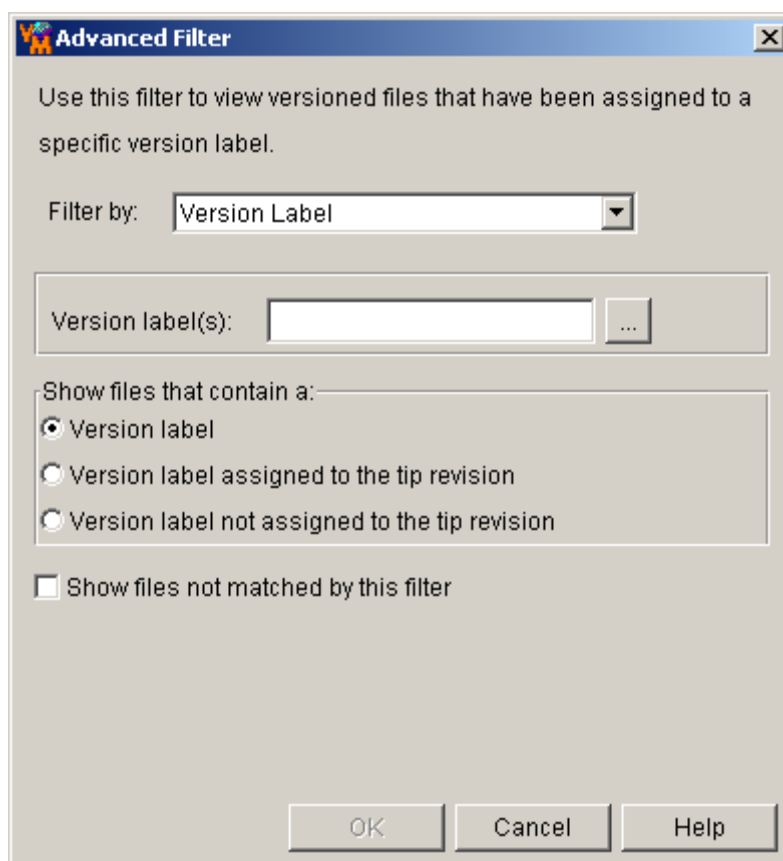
Advanced Filter

Use this filter to view versioned files that have been assigned to a specific version label.

Filter by: Version Label

Version label(s): ...

Show files that contain a:

Version label

Version label assigned to the tip revision

Version label not assigned to the tip revision

Show files not matched by this filter

OK Cancel Help